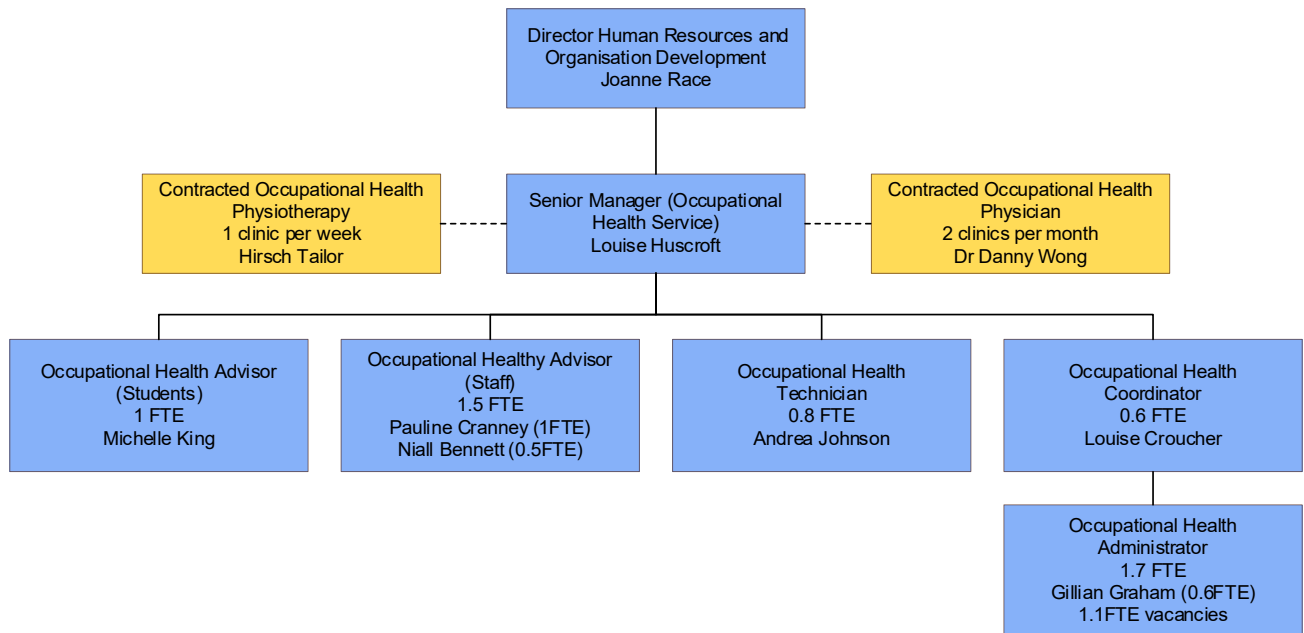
Director Human Resources and Organisation Development
Joanne Race

Contracted Occupational Health Physiotherapy
1 clinic per week
Hirsch Tailor

Senior Manager (Occupational Health Service)
Louise Huscroft

Contracted Occupational Health Physician
2 clinics per month
Dr Danny Wong

Occupational Health Advisor (Students)
1 FTE
Michelle King

Occupational Healthy Advisor (Staff)
1.5 FTE
Pauline Cranney (1FTE)
Niall Bennett (0.5FTE)

Occupational Health Technician
0.8 FTE
Andrea Johnson

Occupational Health Coordinator
0.6 FTE
Louise Croucher

Occupational Health Administrator
1.7 FTE
Gillian Graham (0.6FTE)
1.1FTE vacancies